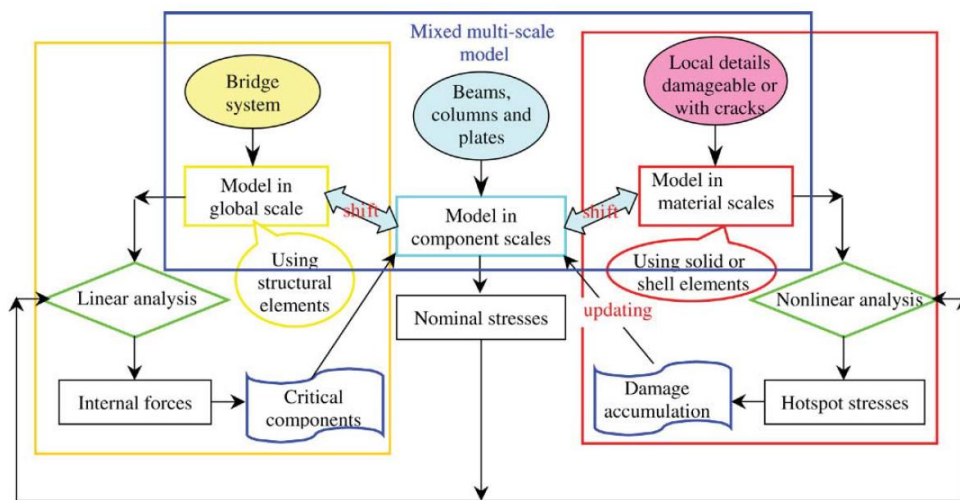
Mixed multi-scale model

Bridge system

Beams, columns and plates

Local details damageable or with cracks

Model in global scale

shift

Model in component scales

shift

Model in material scales

Using structural elements

Using solid or shell elements

Linear analysis

Nominal stresses

updating

Nonlinear analysis

Internal forces

Critical components

Damage accumulation

Hotspot stresses